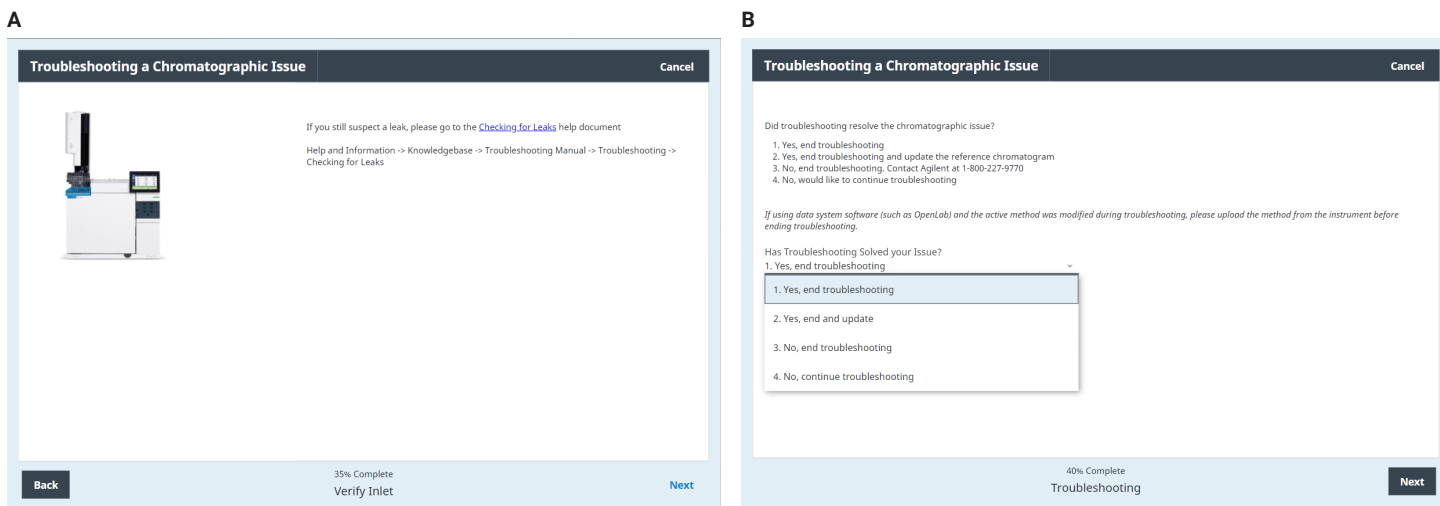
A

Troubleshooting a Chromatographic Issue

Cancel

If you still suspect a leak, please go to the Checking for Leaks help document

Help and Information -> Knowledgebase -> Troubleshooting Manual -> Troubleshooting -> Checking for Leaks

Back

35% Complete

Verify Inlet

Next

B

Troubleshooting a Chromatographic Issue

Cancel

Did troubleshooting resolve the chromatographic issue?

1. Yes, end troubleshooting
2. Yes, end troubleshooting and update the reference chromatogram
3. No, end troubleshooting. Contact Agilent at 1-800-227-9770
4. No, would like to continue troubleshooting

If using data system software (such as OpenLab) and the active method was modified during troubleshooting, please upload the method from the instrument before ending troubleshooting.

Has Troubleshooting Solved your Issue?

1. Yes, end troubleshooting

1. Yes, end troubleshooting

2. Yes, end and update

3. No, end troubleshooting

4. No, continue troubleshooting

40% Complete

Troubleshooting

Next